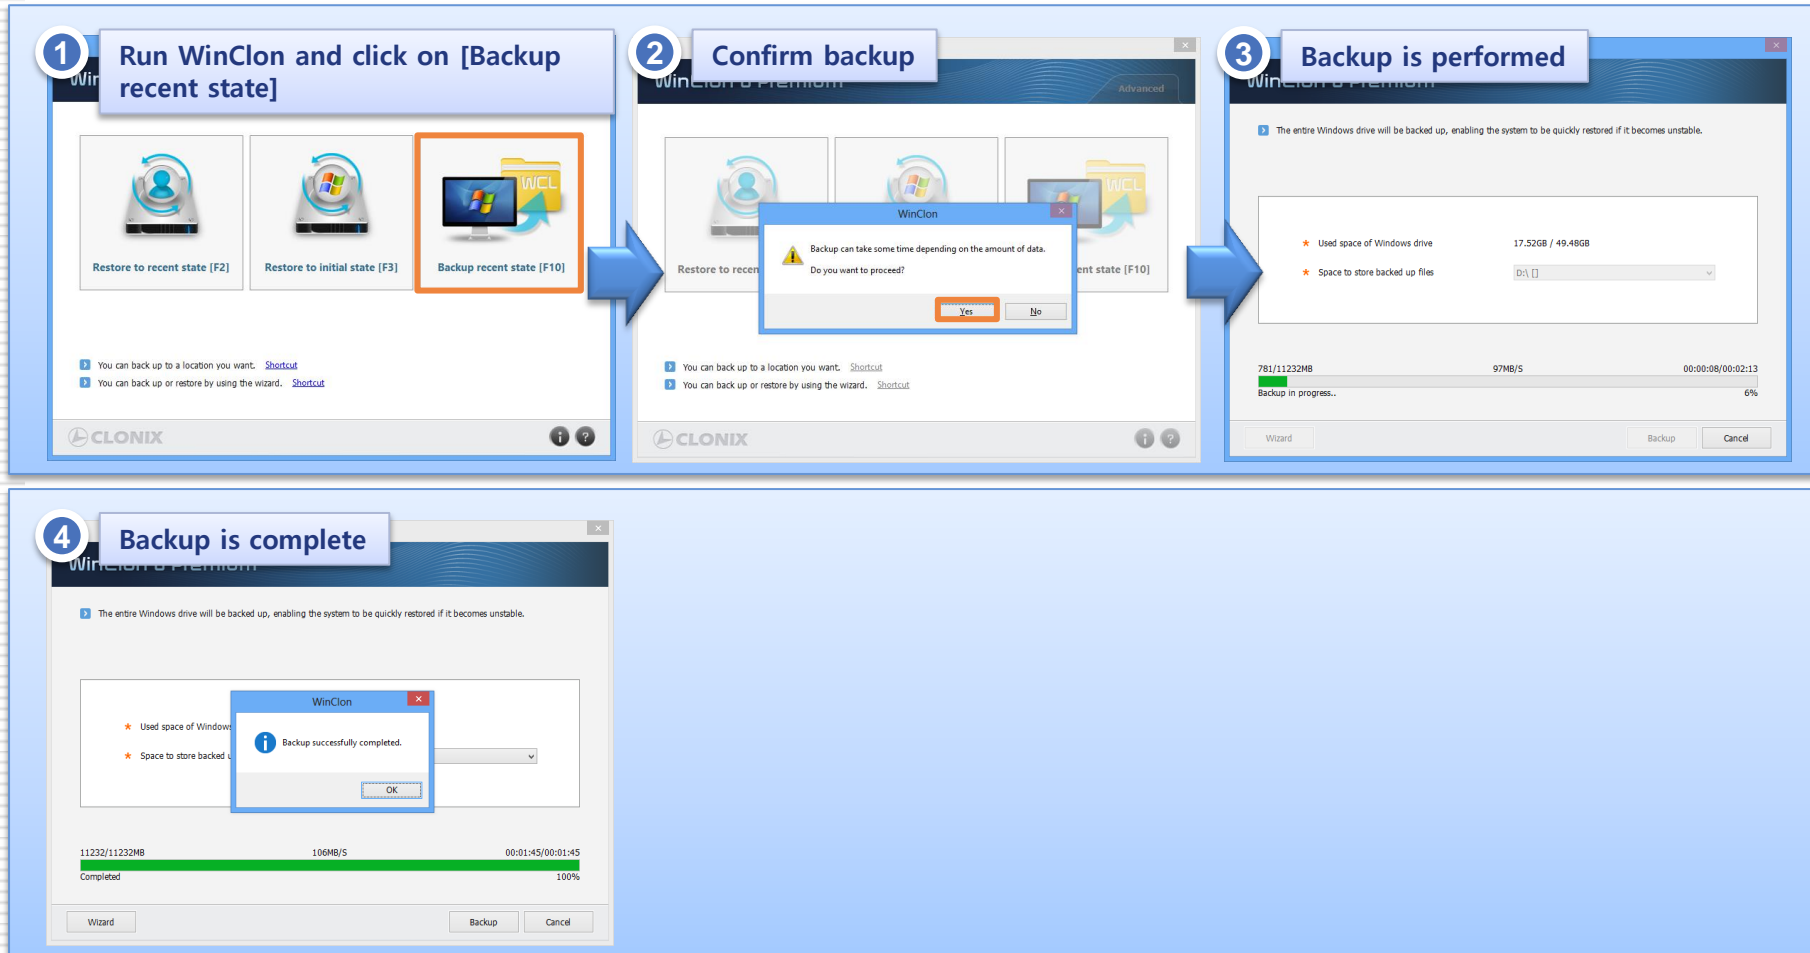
1 Run WinClon and click on [Backup recent state]

Win

WCL

Restore to recent state [F2]

Restore to initial state [F3]

Backup recent state [F10]

You can back up to a location you want. Shortcut

You can back up or restore by using the wizard. Shortcut

CLONIX

2 Confirm backup

WinClon 6 Premium

Advanced

Restore to recen

ent state [F10]

WinClon

Backup can take some time depending on the amount of data.

Do you want to proceed?

Yes

No

You can back up to a location you want. Shortcut

You can back up or restore by using the wizard. Shortcut

CLONIX

3 Backup is performed

WinClon 6 Premium

The entire Windows drive will be backed up, enabling the system to be quickly restored if it becomes unstable.

Used space of Windows drive 17.52GB / 49.48GB

Space to store backed up files D:\ []

781/11232MB 97MB/S 00:00:08/00:02:13

Backup in progress.. 6%

Wizard Backup Cancel

4 Backup is complete

WinClon 6 Premium

The entire Windows drive will be backed up, enabling the system to be quickly restored if it becomes unstable.

Used space of Windows

Space to store backed u

WinClon

Backup successfully completed.

OK

11232/11232MB 106MB/S 00:01:45/00:01:45

Completed 100%

Wizard Backup Cancel